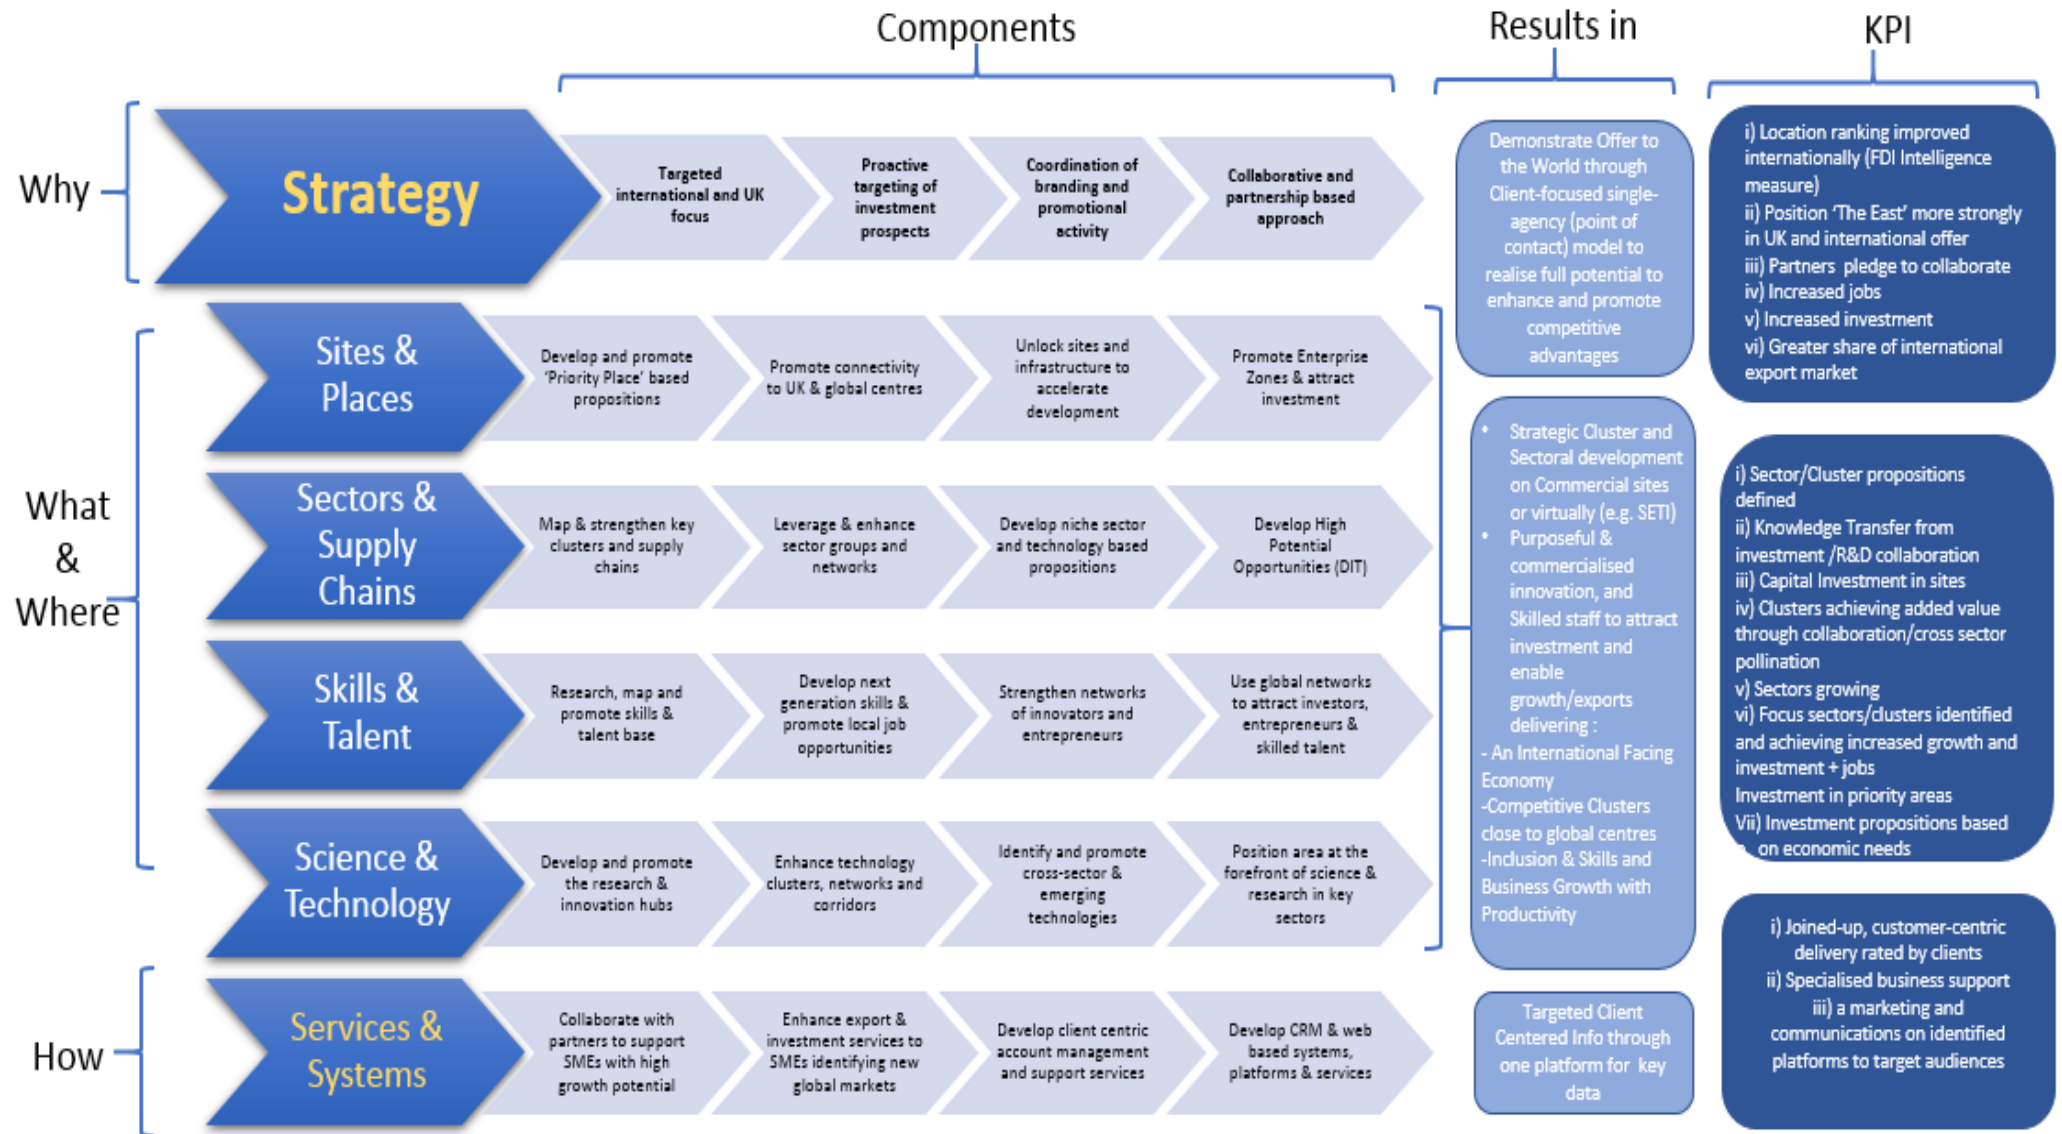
Components

Results in

KPI

Why

Strategy

Targeted international and UK focus

Proactive targeting of investment prospects

Coordination of branding and promotional activity

Collaborative and partnership based approach

Demonstrate Offer to the World through Client-focused single-agency (point of contact) model to realise full potential to enhance and promote competitive advantages

i) Location ranking improved internationally (FDI Intelligence measure)
ii) Position 'The East' more strongly in UK and international offer
iii) Partners pledge to collaborate
iv) Increased jobs
v) Increased investment
vi) Greater share of international export market

What & Where

Sites & Places

Develop and promote 'Priority Place' based propositions

Promote connectivity to UK & global centres

Unlock sites and infrastructure to accelerate development

Promote Enterprise Zones & attract investment

Sectors & Supply Chains

Map & strengthen key clusters and supply chains

Leverage & enhance sector groups and networks

Develop niche sector and technology based propositions

Develop High Potential Opportunities (DIT)

Skills & Talent

Research, map and promote skills & talent base

Develop next generation skills & promote local job opportunities

Strengthen networks of innovators and entrepreneurs

Use global networks to attract investors, entrepreneurs & skilled talent

Science & Technology

Develop and promote the research & innovation hubs

Enhance technology clusters, networks and corridors

Identify and promote cross-sector & emerging technologies

Position area at the forefront of science & research in key sectors

• Strategic Cluster and Sectoral development on Commercial sites or virtually (e.g. SETI)
• Purposeful & commercialised innovation, and Skilled staff to attract investment and enable growth/exports delivering :
- An International Facing Economy
-Competitive Clusters close to global centres
-Inclusion & Skills and Business Growth with Productivity

i) Sector/Cluster propositions defined
ii) Knowledge Transfer from investment /R&D collaboration
iii) Capital Investment in sites
iv) Clusters achieving added value through collaboration/cross sector pollination
v) Sectors growing
vi) Focus sectors/clusters identified and achieving increased growth and investment + jobs
Investment in priority areas
Vii) Investment propositions based on economic needs

How

Services & Systems

Collaborate with partners to support SMEs with high growth potential

Enhance export & investment services to SMEs identifying new global markets

Develop client centric account management and support services

Develop CRM & web based systems, platforms & services

Targeted Client Centered Info through one platform for key data

i) Joined-up, customer-centric delivery rated by clients
ii) Specialised business support
iii) a marketing and communications on identified platforms to target audiences